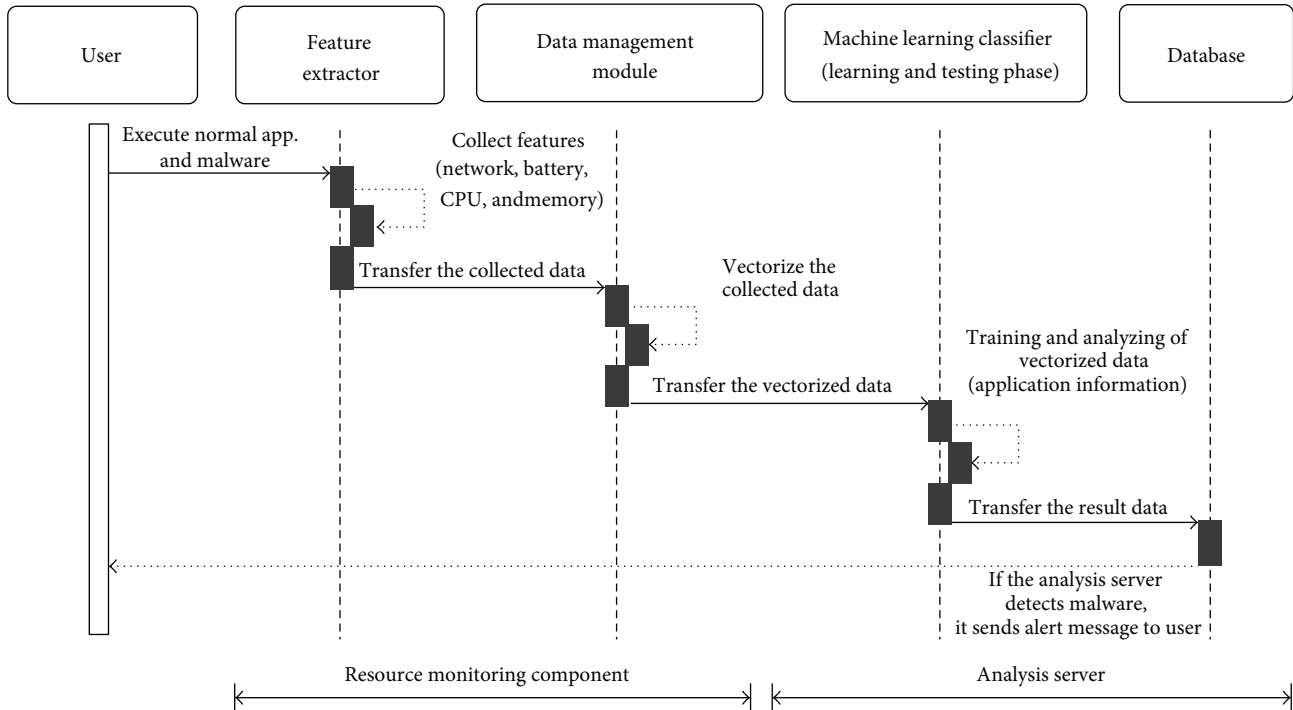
User

Feature extractor

Data management module

Machine learning classifier (learning and testing phase)

Database

Execute normal app. and malware

Collect features (network, battery, CPU, andmemory)

Transfer the collected data

Vectorize the collected data

Transfer the vectorized data

Training and analyzing of vectorized data (application information)

Transfer the result data

If the analysis server detects malware, it sends alert message to user

Resource monitoring component

Analysis server